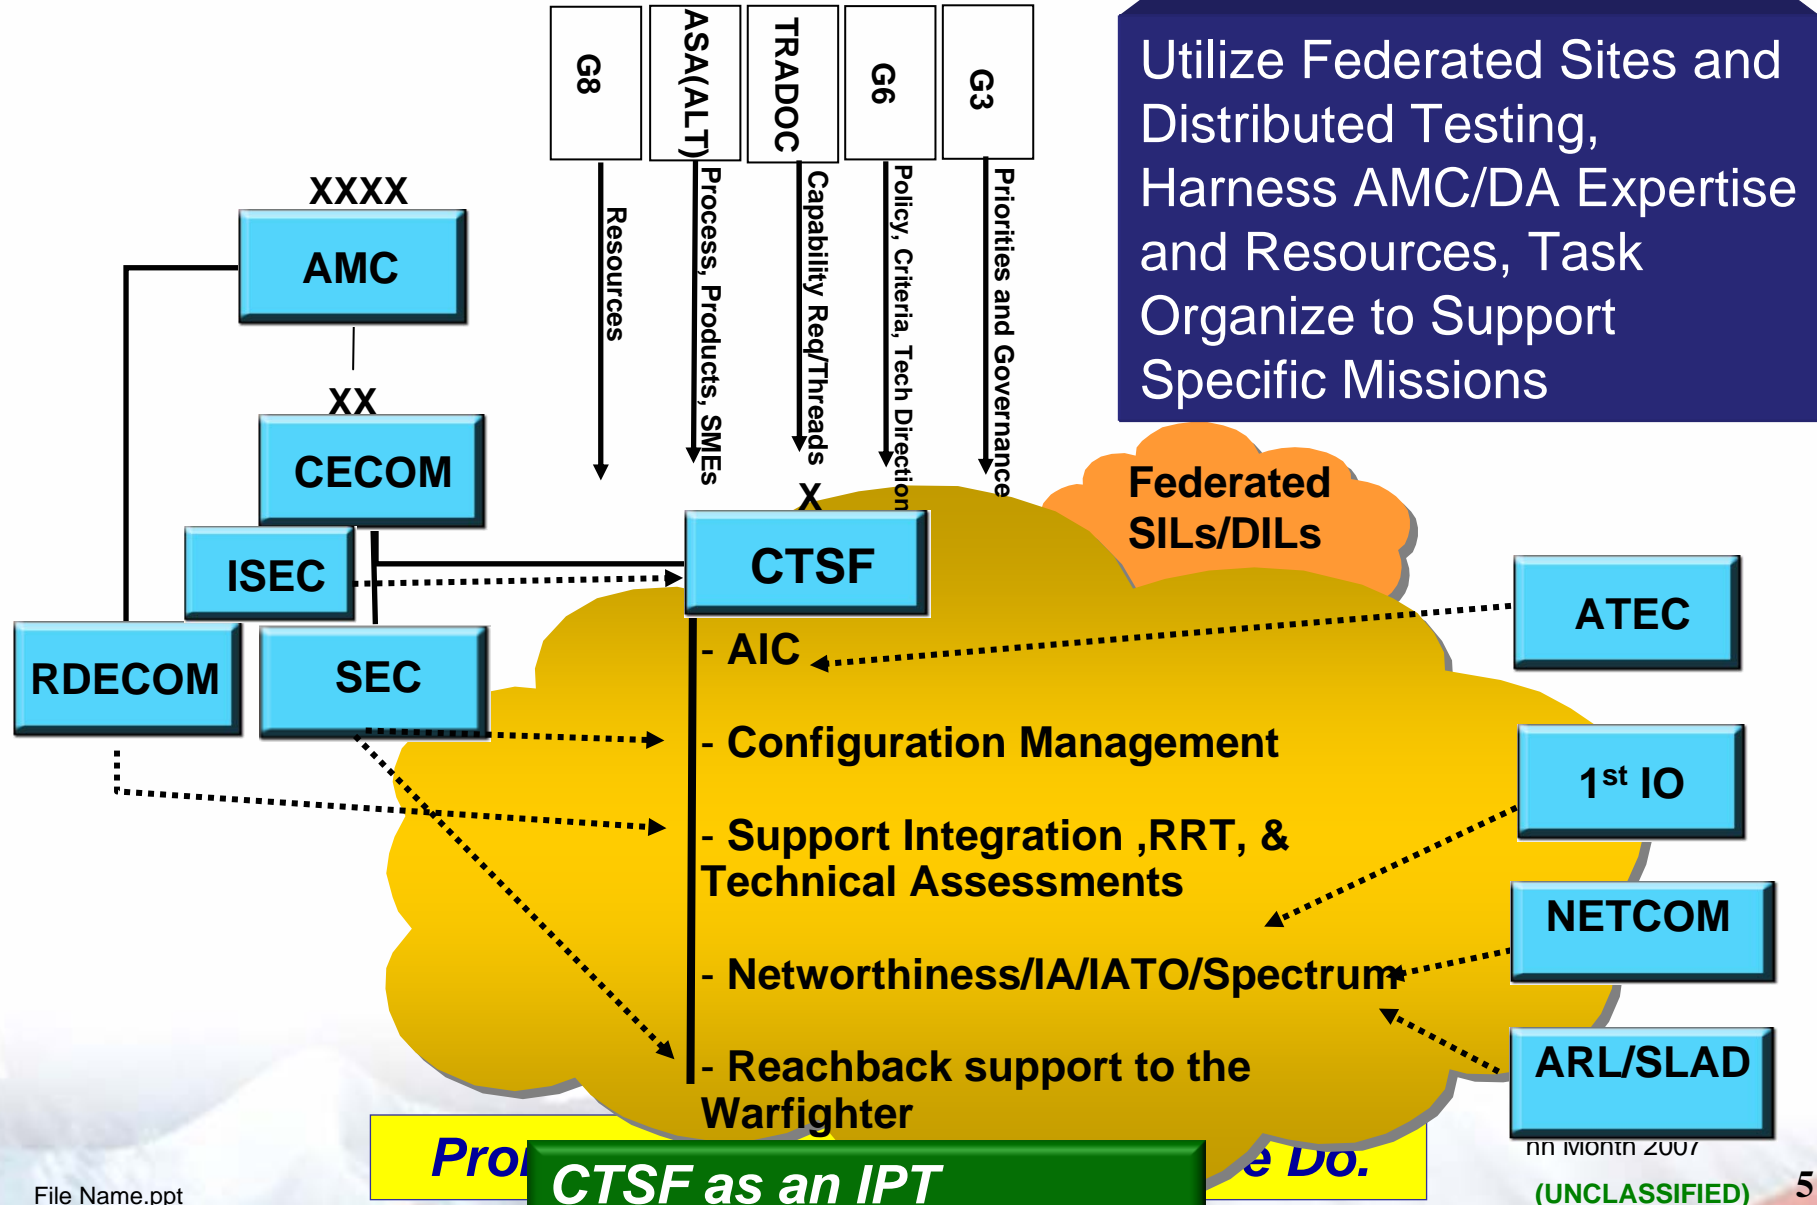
G8

ASA(ALT)

TRADOC

G6

G3

Resources

Process, Products, SMEs

Capability Req/Threads

Policy, Criteria, Tech Direction

Priorities and Governance

Utilize Federated Sites and Distributed Testing, Harness AMC/DA Expertise and Resources, Task Organize to Support Specific Missions

XXXX

AMC

XX

CECOM

ISEC

RDECOM

SEC

X

CTSF

Federated SILs/DILs

ATEC

$1^{st}$ IO

NETCOM

ARL/SLAD

- AIC

- Configuration Management

- Support Integration ,RRT, & Technical Assessments

- Networthiness/IA/IATO/Spectrum

- Reachback support to the Warfighter

Pro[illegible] e Do.

CTSF as an IPT

nn Month 2007

(UNCLASSIFIED)

5

File Name.ppt